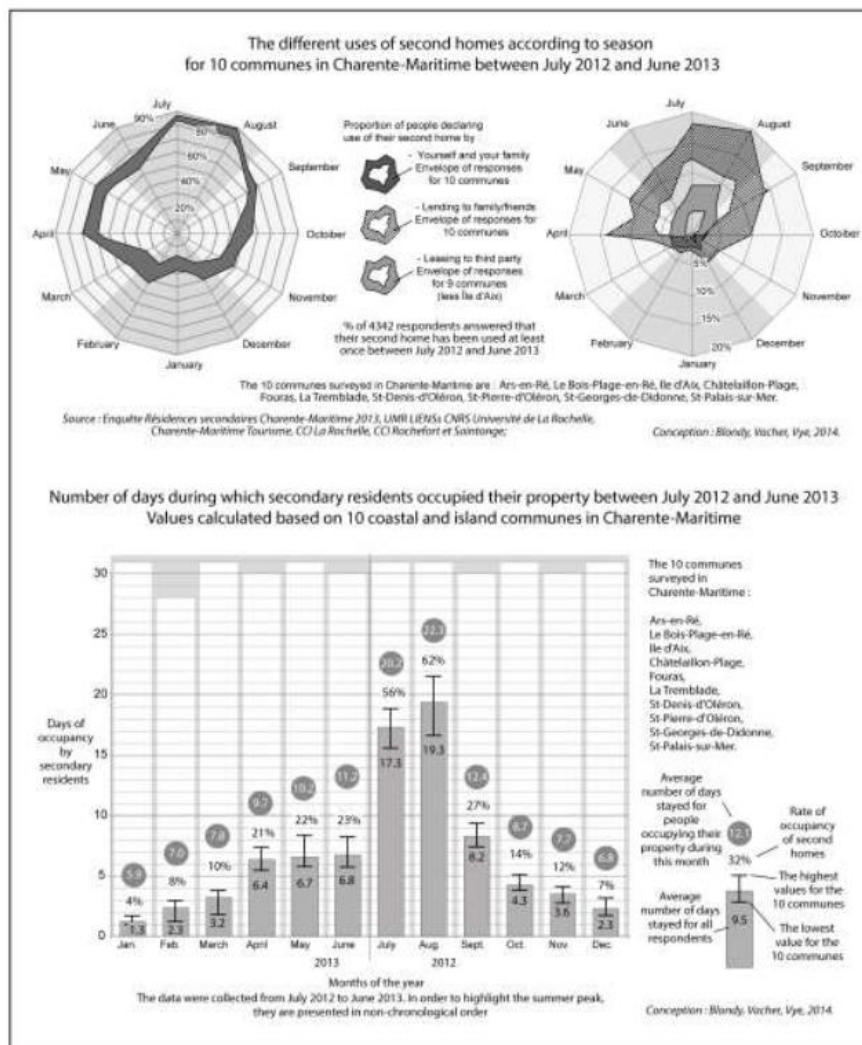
The different uses of second homes according to season
for 10 communes in Charente-Maritime between July 2012 and June 2013

July
90%
80%
60%
40%
20%
August
September
October
November
December
January
February
March
April
May
June

Proportion of people declaring use of their second home by

- Yourself and your family
Envelope of responses for 10 communes

- Lending to family/friends
Envelope of responses for 10 communes

- Leasing to third party
Envelope of responses for 9 communes (less Île d'Aix)

% of 4342 respondents answered that their second home has been used at least once between July 2012 and June 2013

July
August
September
October
November
December
January
February
March
April
May
June
5%
10%
15%
20%

The 10 communes surveyed in Charente-Maritime are : Ars-en-Ré, Le Bois-Plage-en-Ré, Île d'Aix, Châtelaillon-Plage, Fouras, La Tremblade, St-Denis-d'Oléron, St-Pierre-d'Oléron, St-Georges-de-Didonne, St-Palais-sur-Mer.

Source : Enquête Résidences secondaires Charente-Maritime 2013, UMR LIENSs CNRS Université de La Rochelle, Charente-Maritime Tourisme, CCI La Rochelle, CCI Rochefort et Saintonge;

Conception : Blondy, Vacher, Vye, 2014.

Number of days during which secondary residents occupied their property between July 2012 and June 2013
Values calculated based on 10 coastal and island communes in Charente-Maritime

Days of occupancy by secondary residents

30
25
20
15
10
5
0

| Month | Avg days (occupying) | Rate | Avg days (all) |
|---|---|---|---|
| Jan | 5.9 | 4% | 1.3 |
| Feb | 7.0 | 8% | 2.3 |
| March | 7.8 | 10% | 3.2 |
| April | 9.7 | 21% | 6.4 |
| May | 10.2 | 22% | 6.7 |
| June | 11.2 | 23% | 6.8 |
| July | 20.2 | 56% | 17.3 |
| Aug | 22.3 | 62% | 19.3 |
| Sept. | 12.4 | 27% | 8.2 |
| Oct. | 8.7 | 14% | 4.3 |
| Nov | 7.7 | 12% | 3.6 |
| Dec | 6.8 | 7% | 2.3 |

2013
2012

Months of the year
The data were collected from July 2012 to June 2013. In order to highlight the summer peak, they are presented in non-chronological order

The 10 communes surveyed in Charente-Maritime :

Ars-en-Ré,
Le Bois-Plage-en-Ré,
Île d'Aix,
Châtelaillon-Plage,
Fouras,
La Tremblade,
St-Denis-d'Oléron,
St-Pierre-d'Oléron,
St-Georges-de-Didonne,
St-Palais-sur-Mer.

Average number of days stayed for people occupying their property during this month
12.1
Rate of occupancy of second homes
32%
The highest values for the 10 communes
Average number of days stayed for all respondents
9.5
The lowest value for the 10 communes

Conception : Blondy, Vacher, Vye, 2014.